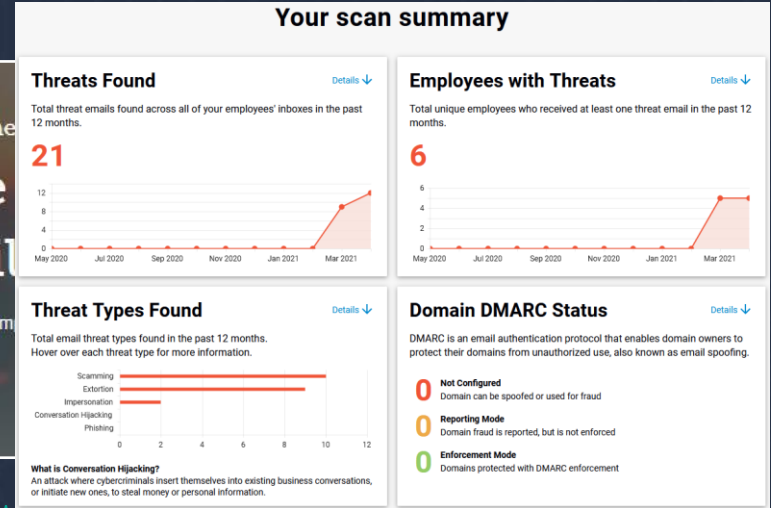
Your scan summary

Threats Found

Details

Total threat emails found across all of your employees' inboxes in the past 12 months.

21

12
8
4
0

May 2020 Jul 2020 Sep 2020 Nov 2020 Jan 2021 Mar 2021

Employees with Threats

Details

Total unique employees who received at least one threat email in the past 12 months.

6

6
4
2
0

May 2020 Jul 2020 Sep 2020 Nov 2020 Jan 2021 Mar 2021

Threat Types Found

Details

Total email threat types found in the past 12 months.
Hover over each threat type for more information.

Scamming
Extortion
Impersonation
Conversation Hijacking
Phishing

0 2 4 6 8 10 12

What is Conversation Hijacking?
An attack where cybercriminals insert themselves into existing business conversations, or initiate new ones, to steal money or personal information.

Domain DMARC Status

Details

DMARC is an email authentication protocol that enables domain owners to protect their domains from unauthorized use, also known as email spoofing.

0 Not Configured
Domain can be spoofed or used for fraud

0 Reporting Mode
Domain fraud is reported, but is not enforced

0 Enforcement Mode
Domains protected with DMARC enforcement